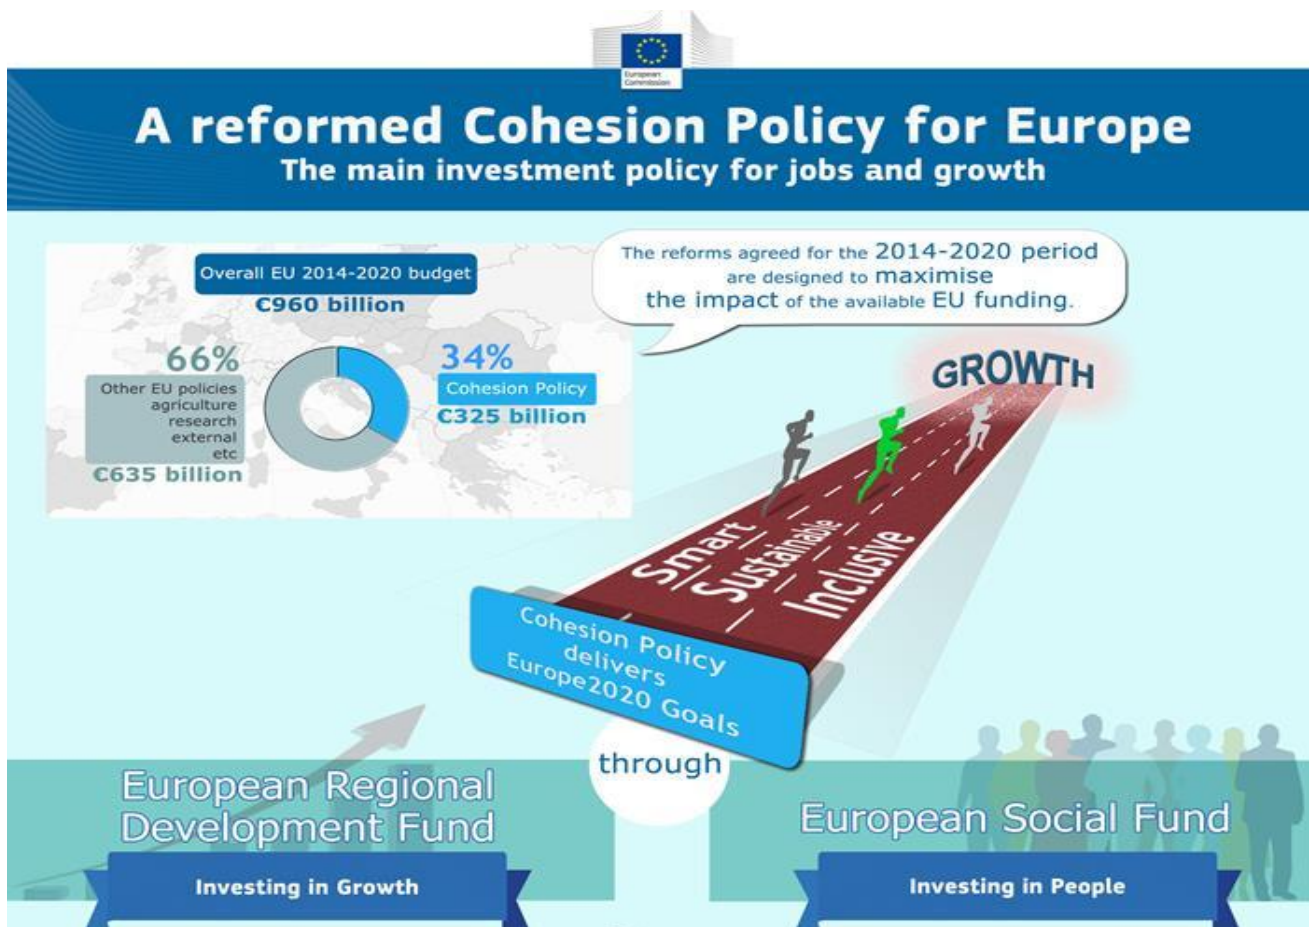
European Commission

A reformed Cohesion Policy for Europe
The main investment policy for jobs and growth

Overall EU 2014-2020 budget
€960 billion

66%
Other EU policies agriculture research external etc
€635 billion

34%
Cohesion Policy
€325 billion

The reforms agreed for the 2014-2020 period are designed to maximise the impact of the available EU funding.

GROWTH

Smart
Sustainable
Inclusive

Cohesion Policy delivers Europe2020 Goals

through

European Regional Development Fund
Investing in Growth

European Social Fund
Investing in People